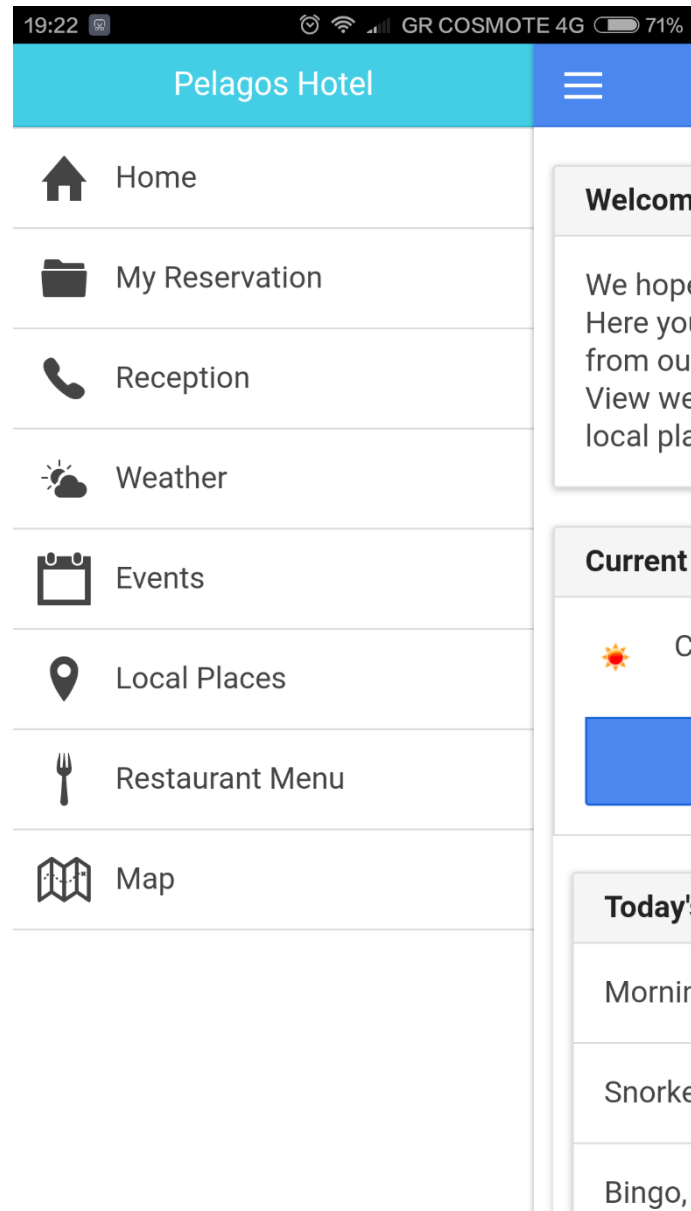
19:22 GR COSMOTE 4G 71%

Pelagos Hotel

Home

My Reservation

Reception

Weather

Events

Local Places

Restaurant Menu

Map

Welcom

We hope
Here you
from ou
View we
local pla

Current

C

Today'

Mornin

Snorke

Bingo,